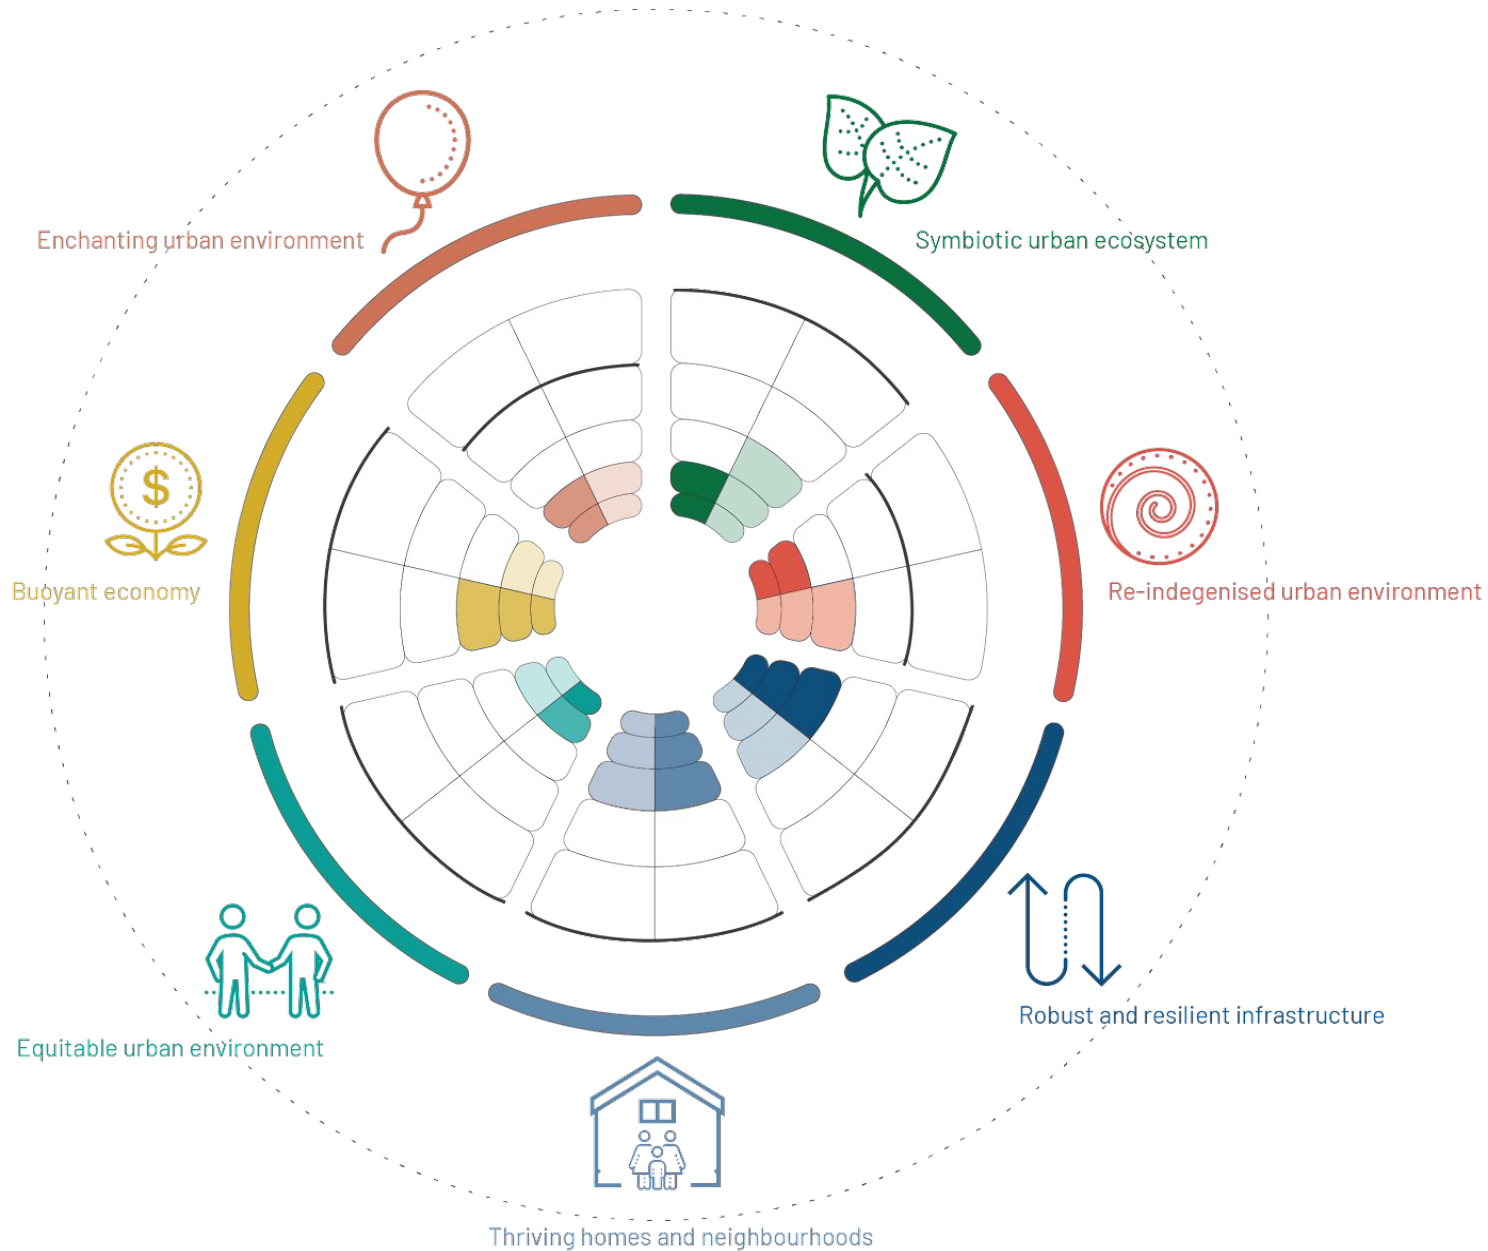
Enchanting urban environment

Symbiotic urban ecosystem

$

Buoyant economy

Re-indegenised urban environment

Equitable urban environment

Robust and resilient infrastructure

Thriving homes and neighbourhoods